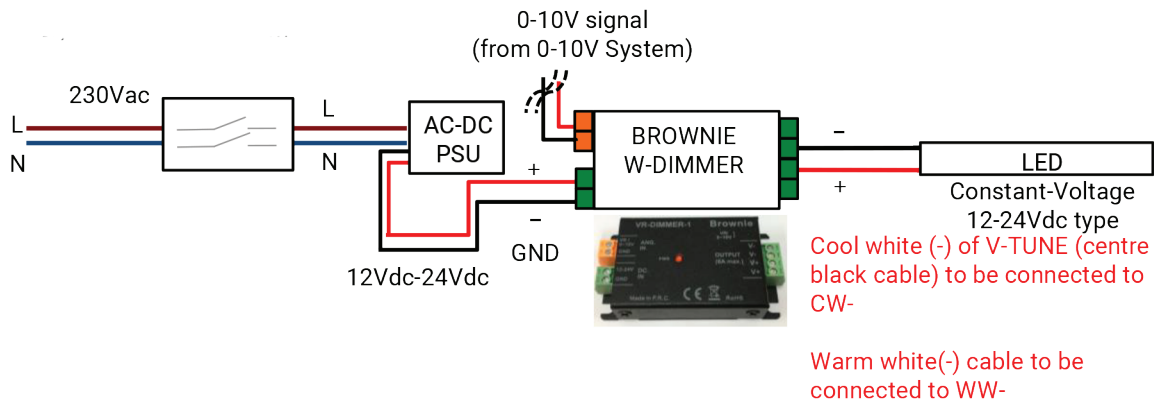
0-10V signal
(from 0-10V System)

230Vac

L
N

L
N

AC-DC
PSU

BROWNIE
W-DIMMER

–
+

LED
Constant-Voltage
12-24Vdc type

+
–
GND

12Vdc-24Vdc

VR-DIMMER-1 Brownie

Cool white (-) of V-TUNE (centre black cable) to be connected to CW-

Warm white(-) cable to be connected to WW-